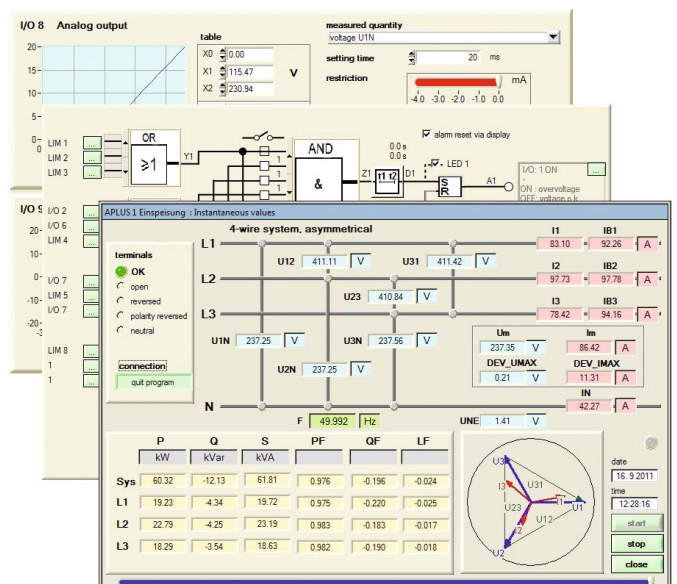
I/O 8 Analog output

20
15
10
5

table
X0 0.00
X1 115.47
X2 230.94
V

measured quantity
voltage U1N
setting time 20 ms
restriction
mA
-4.0 -3.0 -2.0 -1.0 0.0

LIM 1
LIM 2
LIM 3

OR
≥1
Y1

AND
&

alarm reset via display
0.0 s
0.0 s
LED 1
Z1 t1 t2 D1 S R A1

I/O: 1 ON
ON : overvoltage
OFF : voltage o.k.

I/O 5
I/O 2
I/O 6
LIM 4
I/O 7
LIM 5
I/O 7
LIM 8
1
1

APLUS 1 Einspeisung : Instantaneous values

4-wire system, asymmetrical

terminals
OK
open
reversed
polarity reversed
neutral

connection
quit program

L1
L2
L3
N

U12 411.11 V
U31 411.42 V
U23 410.84 V
U1N 237.25 V
U3N 237.56 V
U2N 237.25 V
F 49.992 Hz
UNE 1.41 V

I1 83.10
IB1 92.26 A
I2 97.73
IB2 97.78 A
I3 78.42
IB3 94.16 A
Um 237.35 V
Im 86.42 A
DEV_UMAX 0.21 V
DEV_IMAX 11.31 A
IN 42.27 A

| | P | Q | S | PF | QF | LF |
|---|---|---|---|---|---|---|
| | kW | kVar | kVA | | | |
| Sys | 60.32 | -12.13 | 61.67 | 0.976 | -0.196 | -0.024 |
| L1 | 19.23 | -4.34 | 19.72 | 0.975 | -0.220 | -0.025 |
| L2 | 22.79 | -4.25 | 23.19 | 0.983 | -0.183 | -0.017 |
| L3 | 18.29 | -3.54 | 18.63 | 0.982 | -0.190 | -0.018 |

U3 I3 U31 U23 I1 U1 U12 I2 U2

date
16. 9.2011
time
12.28.16
start
stop
close